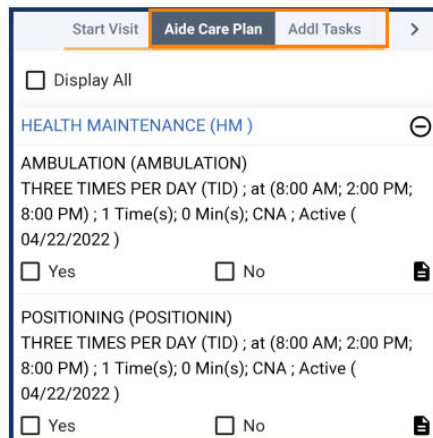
Start Visit | Aide Care Plan | Addl Tasks | >

Display All

HEALTH MAINTENANCE (HM )

AMBULATION (AMBULATION)
THREE TIMES PER DAY (TID) ; at (8:00 AM; 2:00 PM; 8:00 PM) ; 1 Time(s); 0 Min(s); CNA ; Active ( 04/22/2022 )

Yes
No

POSITIONING (POSITIONIN)
THREE TIMES PER DAY (TID) ; at (8:00 AM; 2:00 PM; 8:00 PM) ; 1 Time(s); 0 Min(s); CNA ; Active ( 04/22/2022 )

Yes
No